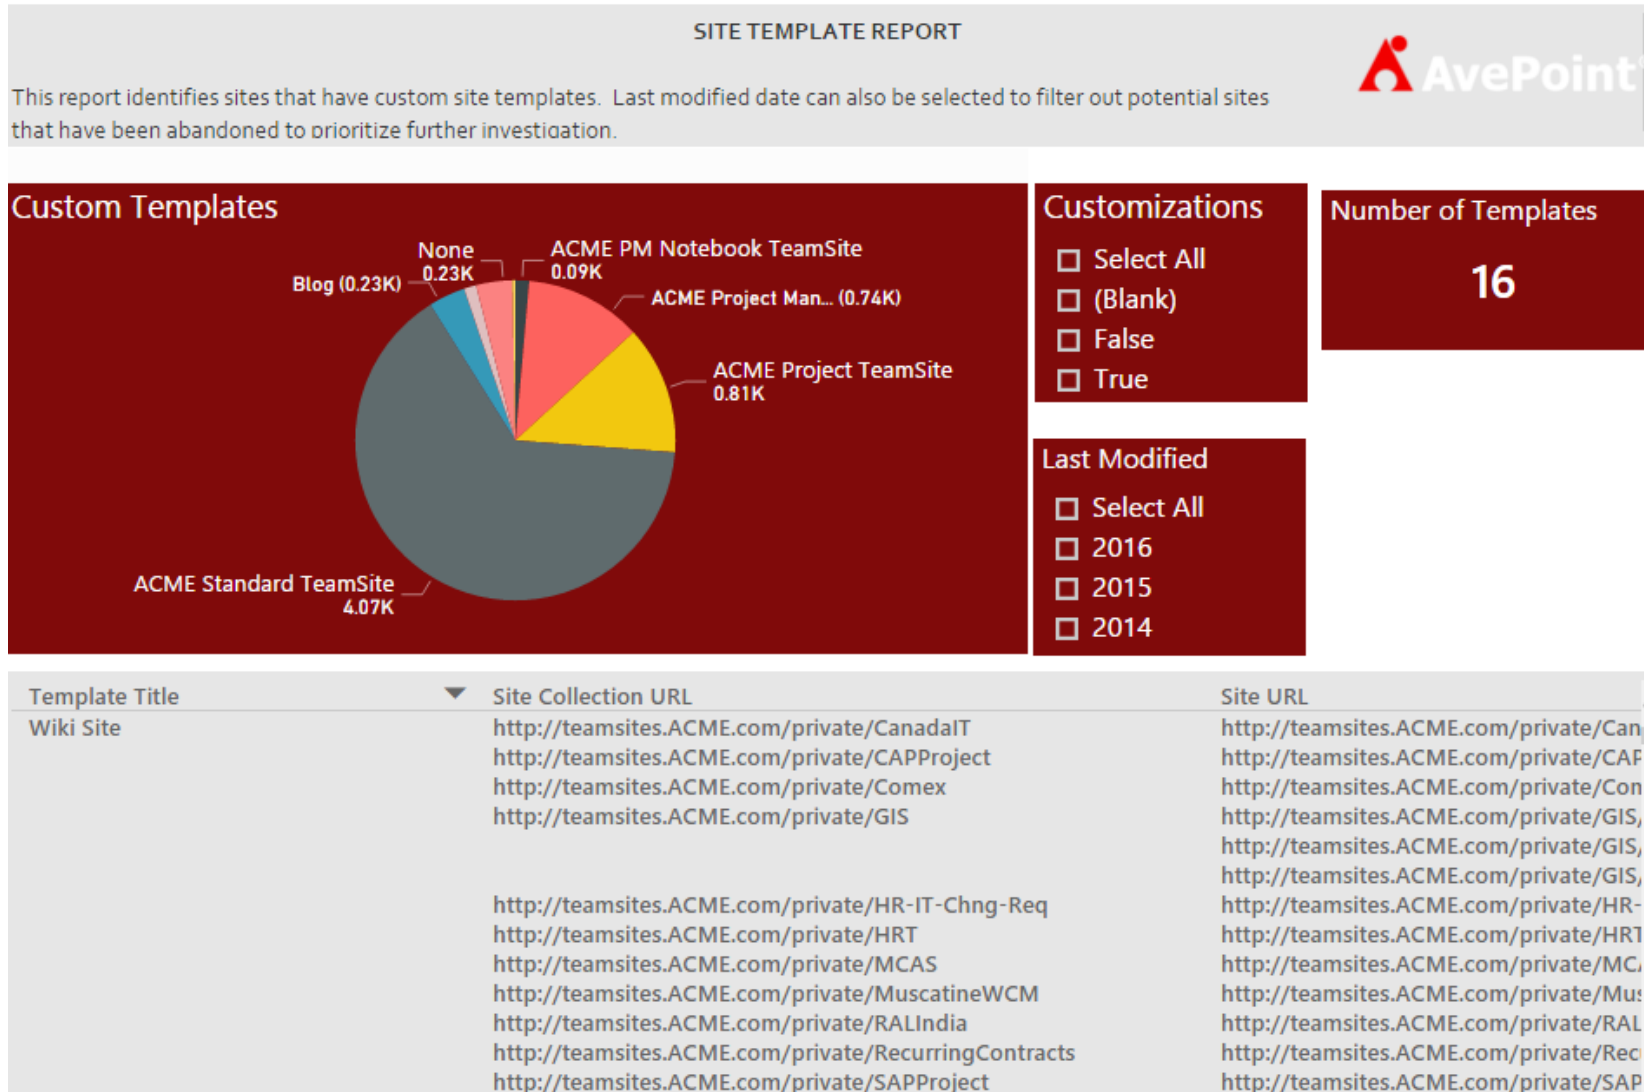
SITE TEMPLATE REPORT

AvePoint

This report identifies sites that have custom site templates. Last modified date can also be selected to filter out potential sites that have been abandoned to prioritize further investigation.

Custom Templates

None 0.23K

ACME PM Notebook TeamSite 0.09K

Blog (0.23K)

ACME Project Man... (0.74K)

ACME Project TeamSite 0.81K

ACME Standard TeamSite 4.07K

Customizations

Select All
(Blank)
False
True

Number of Templates

16

Last Modified

Select All
2016
2015
2014

| Template Title | Site Collection URL | Site URL |
|---|---|---|
| Wiki Site | http://teamsites.ACME.com/private/CanadaIT | http://teamsites.ACME.com/private/Can |
| | http://teamsites.ACME.com/private/CAPProject | http://teamsites.ACME.com/private/CAF |
| | http://teamsites.ACME.com/private/Comex | http://teamsites.ACME.com/private/Con |
| | http://teamsites.ACME.com/private/GIS | http://teamsites.ACME.com/private/GIS, |
| | | http://teamsites.ACME.com/private/GIS, |
| | | http://teamsites.ACME.com/private/GIS, |
| | http://teamsites.ACME.com/private/HR-IT-Chng-Req | http://teamsites.ACME.com/private/HR- |
| | http://teamsites.ACME.com/private/HRT | http://teamsites.ACME.com/private/HRT |
| | http://teamsites.ACME.com/private/MCAS | http://teamsites.ACME.com/private/MC. |
| | http://teamsites.ACME.com/private/MuscatineWCM | http://teamsites.ACME.com/private/Mu: |
| | http://teamsites.ACME.com/private/RALIndia | http://teamsites.ACME.com/private/RAL |
| | http://teamsites.ACME.com/private/RecurringContracts | http://teamsites.ACME.com/private/Rec |
| | http://teamsites.ACME.com/private/SAPProject | http://teamsites.ACME.com/private/SAP |